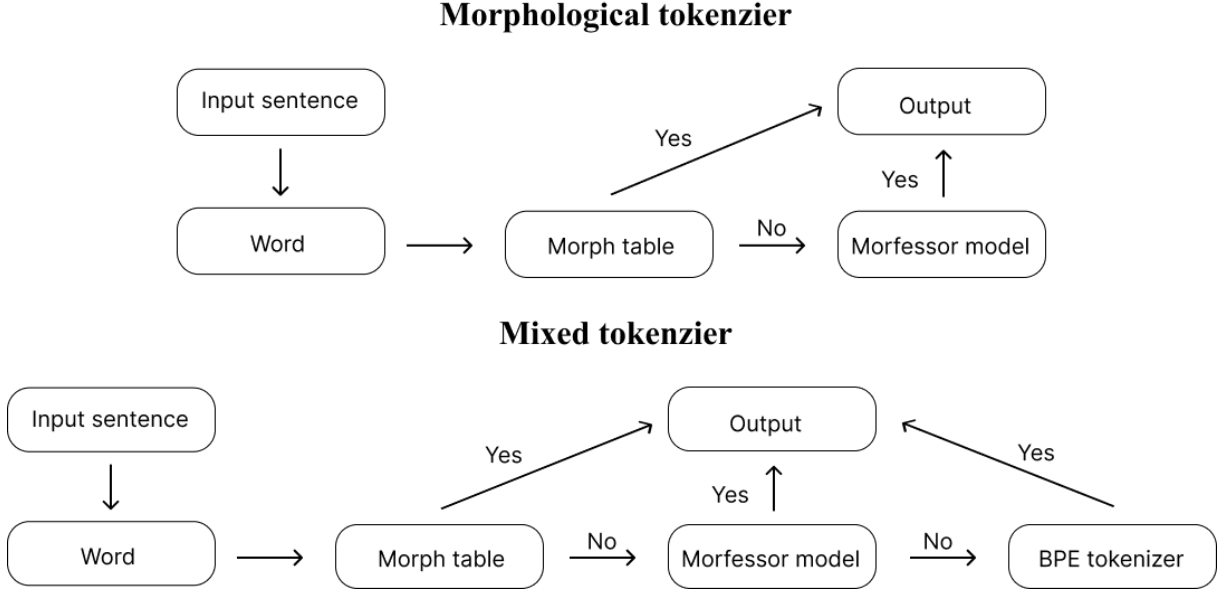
Morphological tokenzier

Input sentence

Word

Morph table

Yes

Output

Yes

No

Morfessor model

Mixed tokenzier

Input sentence

Word

Morph table

Yes

Output

Yes

No

Morfessor model

No

BPE tokenizer

Yes